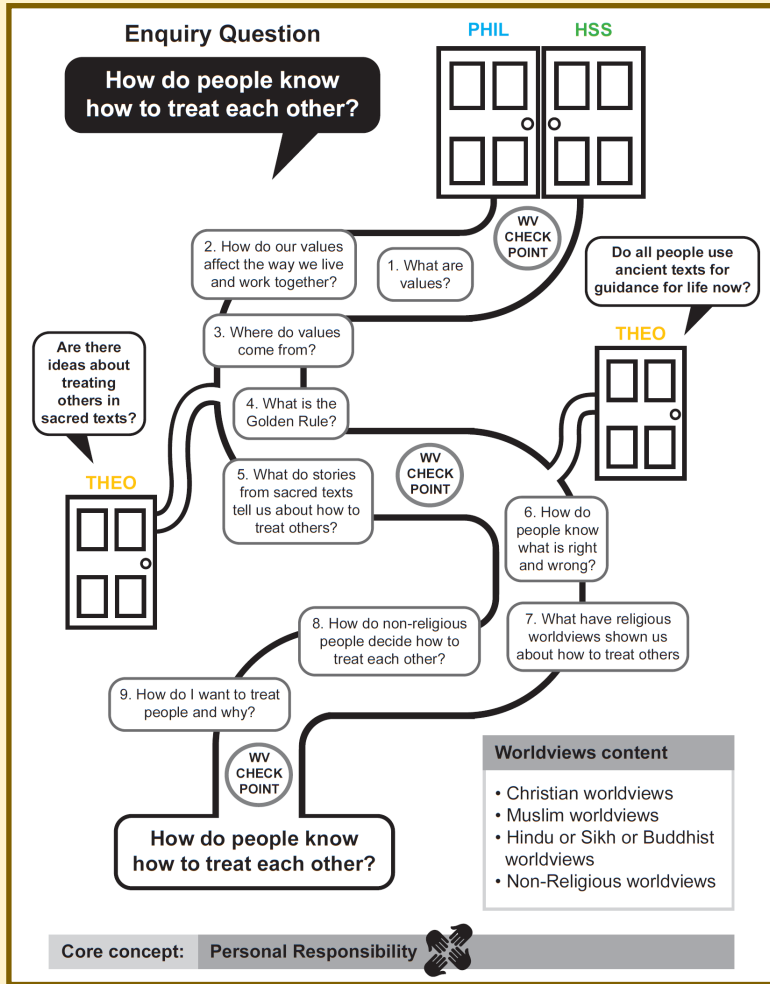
Enquiry Question

How do people know how to treat each other?

PHIL

HSS

WV CHECK POINT

2. How do our values affect the way we live and work together?

1. What are values?

Do all people use ancient texts for guidance for life now?

THEO

3. Where do values come from?

Are there ideas about treating others in sacred texts?

4. What is the Golden Rule?

THEO

WV CHECK POINT

5. What do stories from sacred texts tell us about how to treat others?

6. How do people know what is right and wrong?

8. How do non-religious people decide how to treat each other?

7. What have religious worldviews shown us about how to treat others

9. How do I want to treat people and why?

WV CHECK POINT

How do people know how to treat each other?

Worldviews content

• Christian worldviews
• Muslim worldviews
• Hindu or Sikh or Buddhist worldviews
• Non-Religious worldviews

Core concept: Personal Responsibility